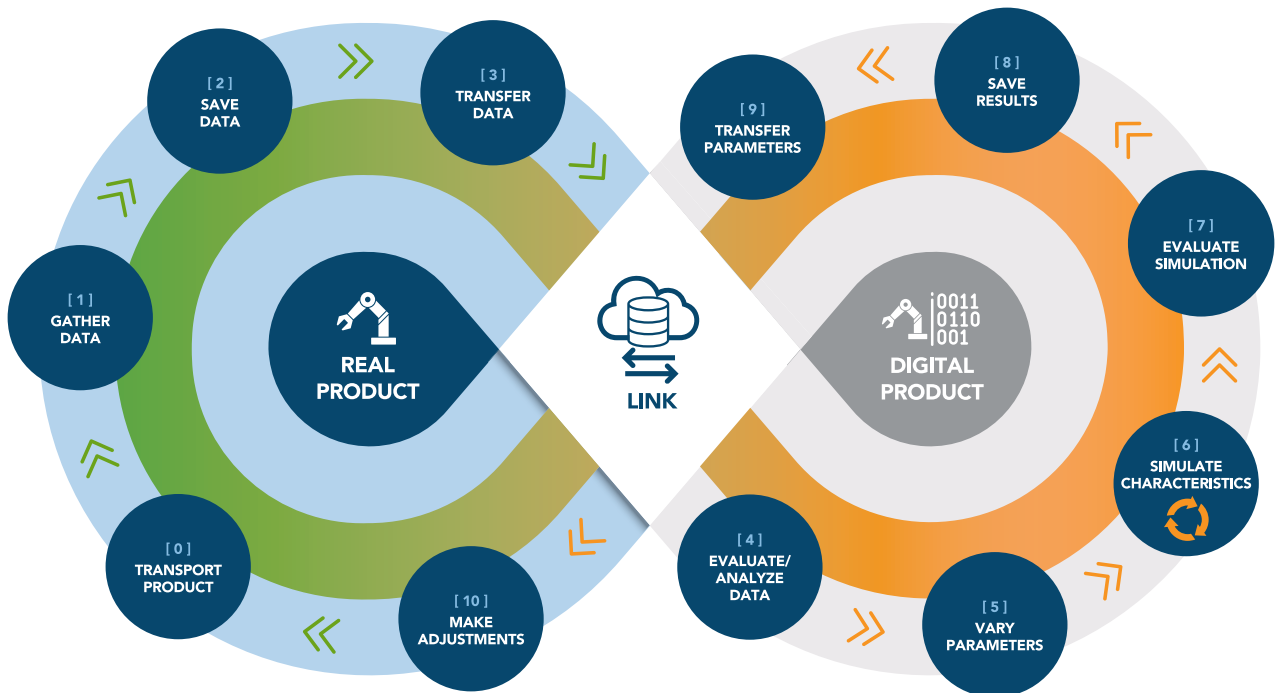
[ 2 ]
SAVE DATA

[ 3 ]
TRANSFER DATA

[ 9 ]
TRANSFER PARAMETERS

[ 8 ]
SAVE RESULTS

[ 1 ]
GATHER DATA

REAL PRODUCT

LINK

0011
0110
001

DIGITAL PRODUCT

[ 7 ]
EVALUATE SIMULATION

[ 6 ]
SIMULATE CHARACTERISTICS

[ 0 ]
TRANSPORT PRODUCT

[ 10 ]
MAKE ADJUSTMENTS

[ 4 ]
EVALUATE/ ANALYZE DATA

[ 5 ]
VARY PARAMETERS